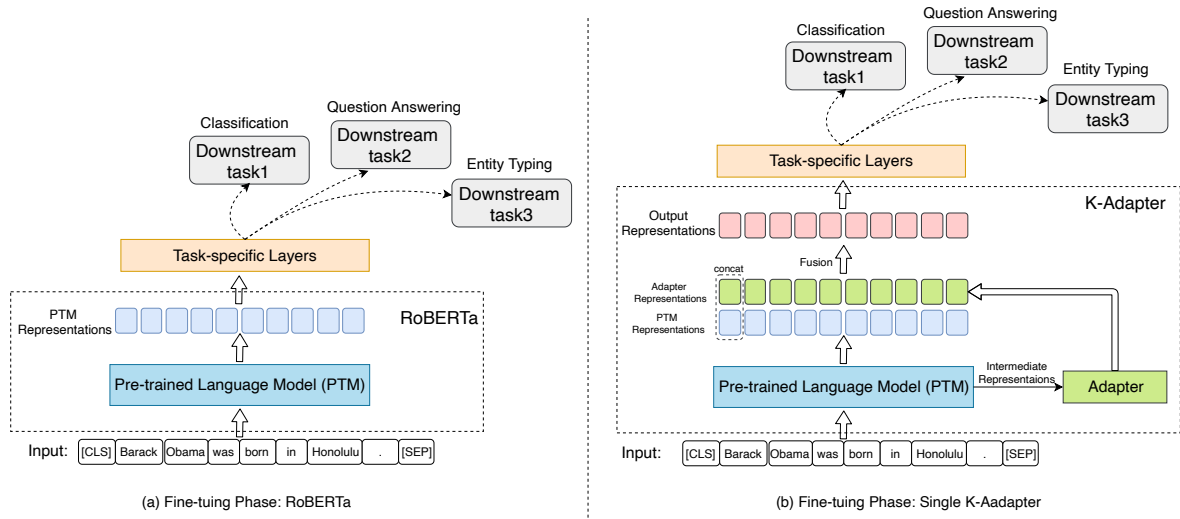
Classification
Downstream task1

Question Answering
Downstream task2

Entity Typing
Downstream task3

Task-specific Layers

PTM Representations

RoBERTa

Pre-trained Language Model (PTM)

Input: [CLS] Barack Obama was born in Honolulu . [SEP]

(a) Fine-tuing Phase: RoBERTa

Classification
Downstream task1

Question Answering
Downstream task2

Entity Typing
Downstream task3

Task-specific Layers

K-Adapter

Output Representations

Fusion

concat

Adapter Representations

PTM Representations

Pre-trained Language Model (PTM)

Intermediate Representaions

Adapter

Input: [CLS] Barack Obama was born in Honolulu . [SEP]

(b) Fine-tuing Phase: Single K-Aadapter